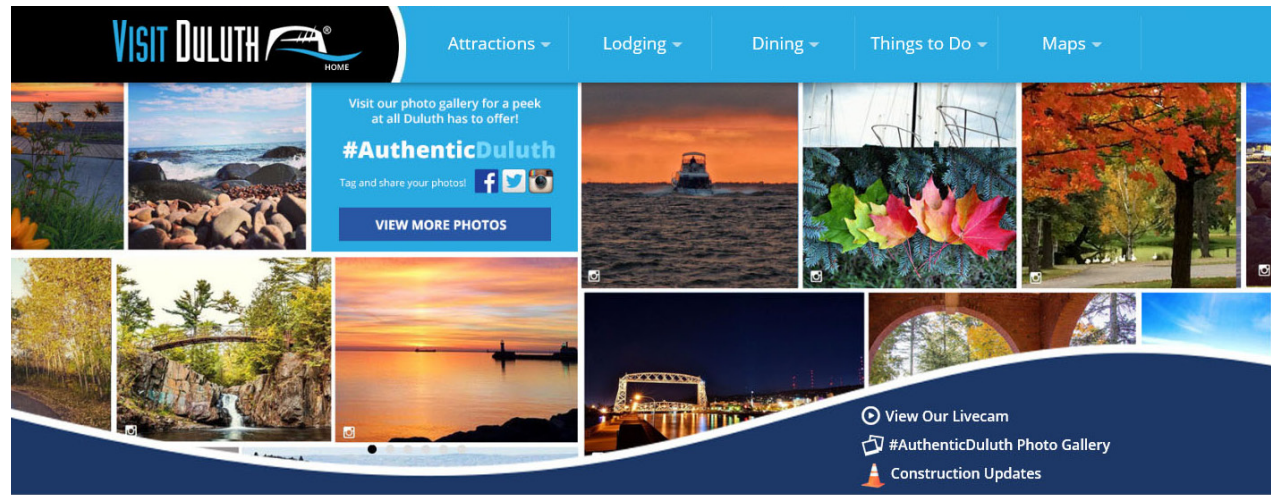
VISIT DULUTH®
HOME

Attractions
Lodging
Dining
Things to Do
Maps

Visit our photo gallery for a peek at all Duluth has to offer!

#AuthenticDuluth

Tag and share your photos!

VIEW MORE PHOTOS

View Our Livecam
#AuthenticDuluth Photo Gallery
Construction Updates